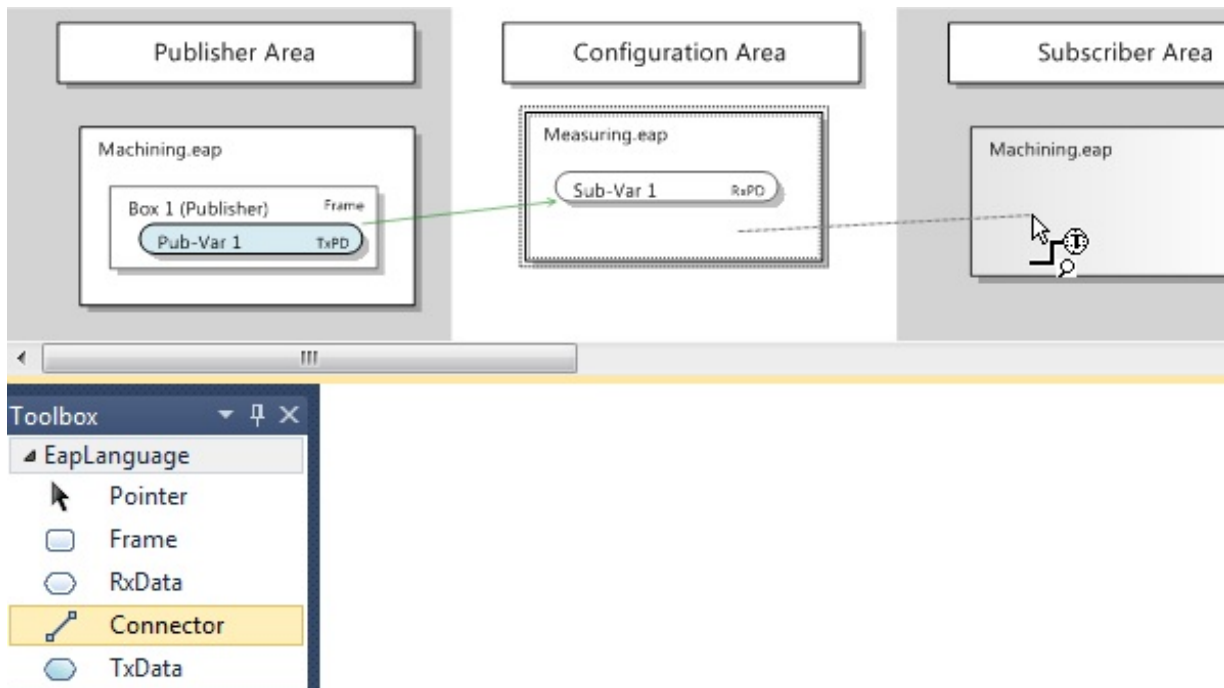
Publisher Area

Configuration Area

Subscriber Area

Machining.eap

Box 1 (Publisher)

Frame

Pub-Var 1

TxPD

Measuring.eap

Sub-Var 1

RxPD

Machining.eap

III

Toolbox

EapLanguage

Pointer

Frame

RxData

Connector

TxData